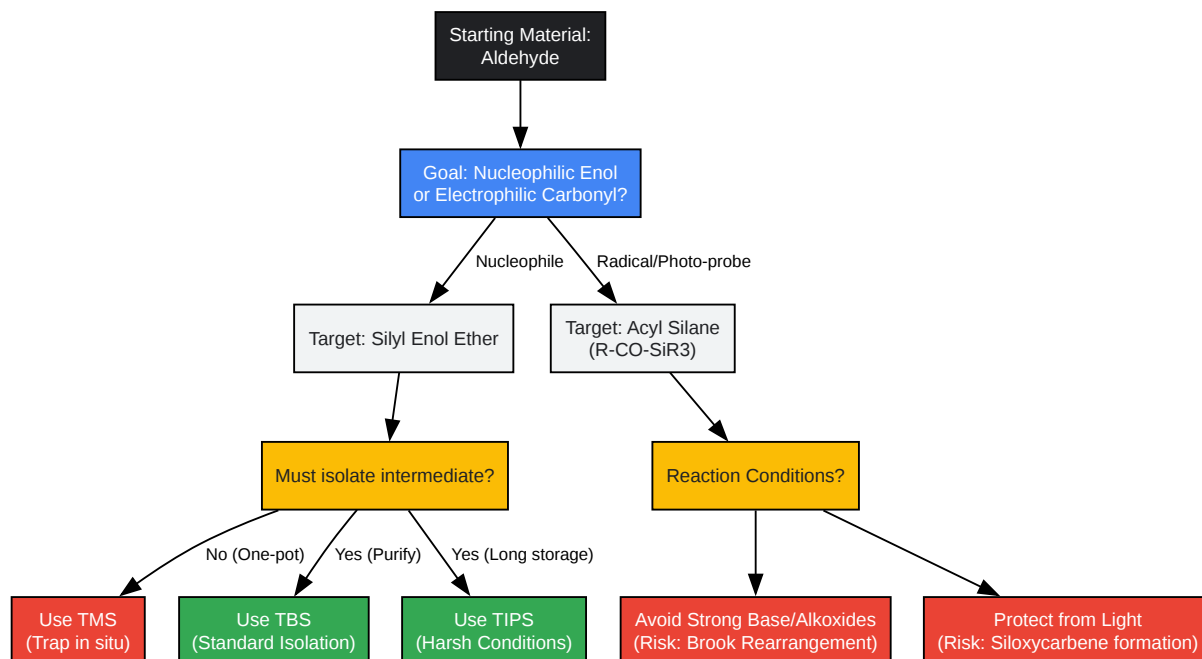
Starting Material: Aldehyde

Goal: Nucleophilic Enol or Electrophilic Carbonyl?

Nucleophile

Radical/Photo-probe

Target: Silyl Enol Ether

Target: Acyl Silane (R-CO-SiR3)

Must isolate intermediate?

Reaction Conditions?

No (One-pot)

Yes (Purify)

Yes (Long storage)

Use TMS (Trap in situ)

Use TBS (Standard Isolation)

Use TIPS (Harsh Conditions)

Avoid Strong Base/Alkoxides (Risk: Brook Rearrangement)

Protect from Light (Risk: Siloxycarbene formation)